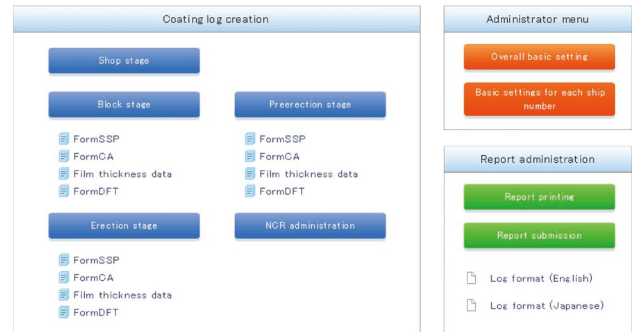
Coating log creation

Shop stage

Block stage

FormSSP
FormCA
Film thickness data
FormDFT

Preerection stage

FormSSP
FormCA
Film thickness data
FormDFT

Erection stage

FormSSP
FormCA
Film thickness data
FormDFT

NCR administration

Administrator menu

Overall basic setting

Basic settings for each ship number

Report administration

Report printing

Report submission

Log format (English)

Log format (Japanese)